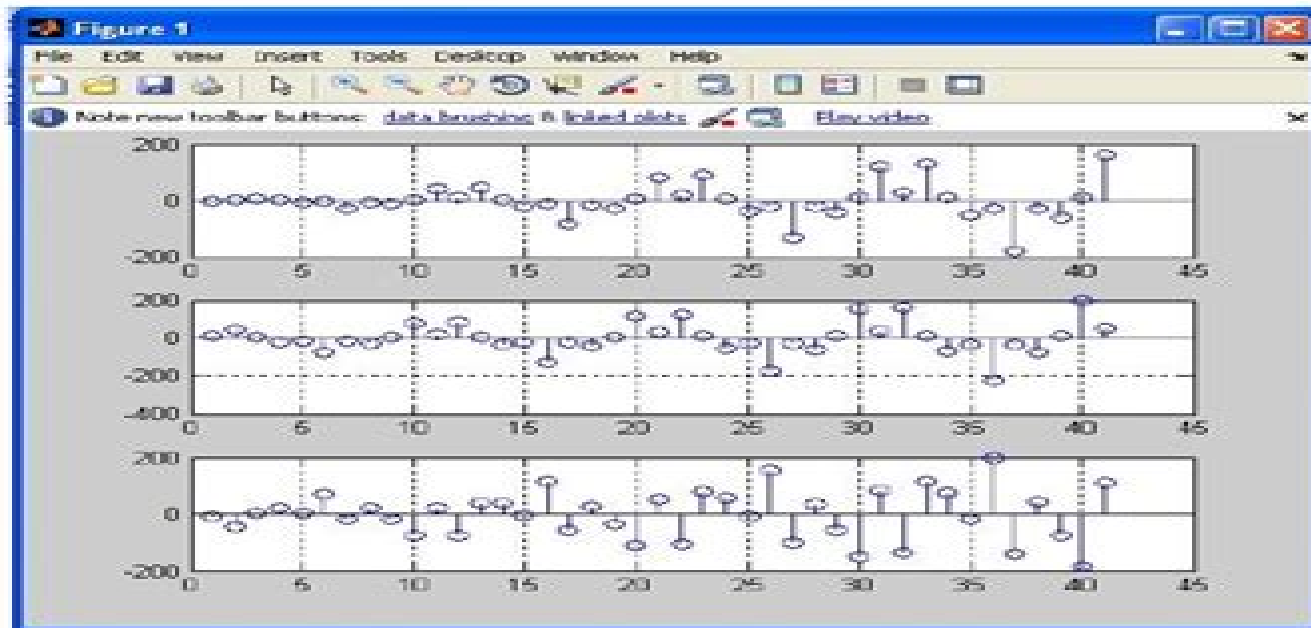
Figure 1

File Edit View Insert Tools Desktop Window Help

Note new toolbar buttons: data brushing & linked plots Play video

200
0
-200
0 5 10 15 20 25 30 35 40 45

200
0
-200
-400
0 5 10 15 20 25 30 35 40 45

200
0
-200
0 5 10 15 20 25 30 35 40 45